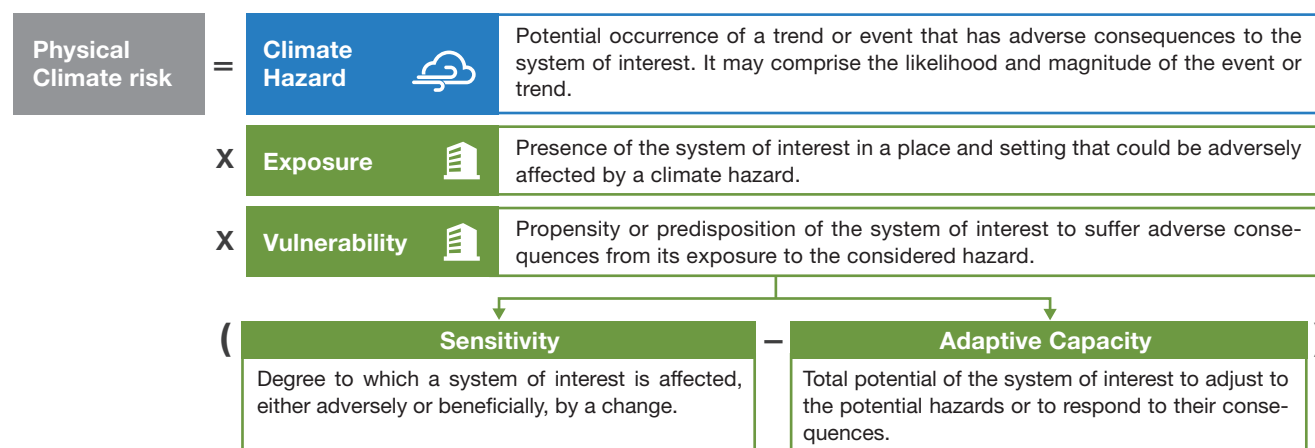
Physical Climate risk

=

Climate Hazard

Potential occurrence of a trend or event that has adverse consequences to the system of interest. It may comprise the likelihood and magnitude of the event or trend.

X

Exposure

Presence of the system of interest in a place and setting that could be adversely affected by a climate hazard.

X

Vulnerability

Propensity or predisposition of the system of interest to suffer adverse consequences from its exposure to the considered hazard.

(

Sensitivity

Degree to which a system of interest is affected, either adversely or beneficially, by a change.

–

Adaptive Capacity

Total potential of the system of interest to adjust to the potential hazards or to respond to their consequences.